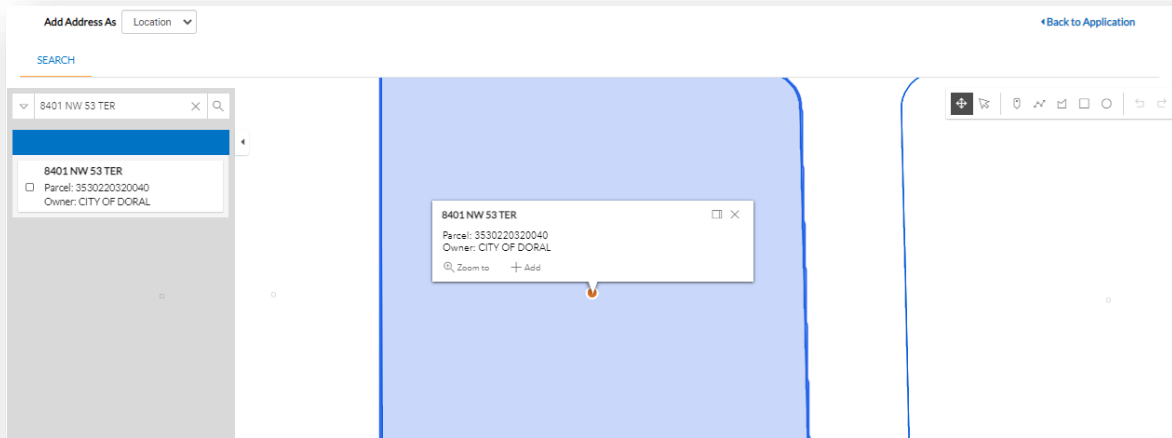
Add Address As Location

Back to Application

SEARCH

8401 NW 53 TER

8401 NW 53 TER
Parcel: 3530220320040
Owner: CITY OF DORAL

8401 NW 53 TER
Parcel: 3530220320040
Owner: CITY OF DORAL
Zoom to + Add